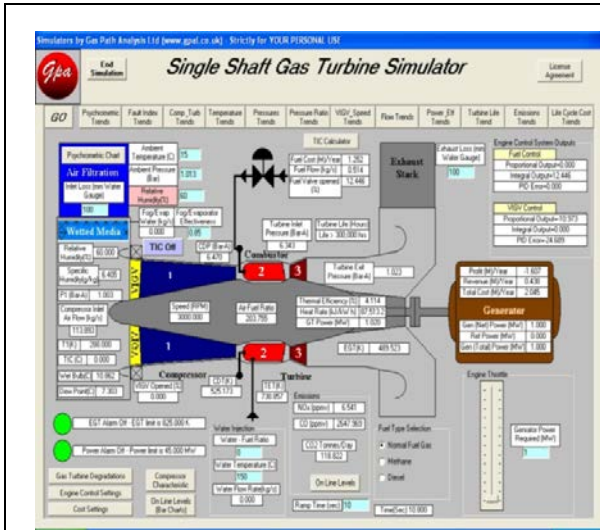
Simulators by Gas Path Analysis Ltd (www.gpal.co.uk) - Strictly for YOUR PERSONAL USE

Gpa

End Simulation

Single Shaft Gas Turbine Simulator

License Agreement

GO | Psychometric Trends | Fault Index Trends | Comp_Turb Trends | Temperature Trends | Pressures Trends | Pressure Ratio Trends | VIGV_Speed Trends | Flow Trends | Power_Eff Trends | Turbine Life Trends | Emissions Trends | Life Cycle Cost Trends

TIC Calculator

Psychometric Chart

Ambient Temperature (C) 15

Air Filtration

Ambient Pressure (Bar) 1.013

Inlet Loss (mm Water Gauge) 100

Relative Humidity(%) 60

Wetted Media

Fog/Evap Water (kg/s) 0.000

Fog/Evaporator Effectiveness 0.85

Relative Humidity(%) 60.000

TIC Off

Specific Humidity(g/kg) 6.408

P1 (Bar-A) 1.003

Compressor Inlet Air Flow (kg/s) 113.893

T1(K) 288.000

TIC (C) 0.000

Wet Bulb(C) 10.862

Dew Point(C) 7.303

Fuel Cost (M)/Year 1.262

Fuel Flow (kg/s) 0.514

Fuel Valve opening (%) 12.446

Exhaust Stack

Exhaust Loss (mm Water Gauge) 100

Turbine Inlet Pressure (Bar-A) 6.343

Turbine Life (Hours) Life > 300,000 hrs

CDP (Bar-A) 6.470

Combustor

2 3

Turbine Exit Pressure (Bar-A) 1.023

1

Speed (RPM) 3000.000

Air Fuel Ratio 203.795

Thermal Efficiency (%) 4.114

Heat Rate (kJ/kW.h) 87,513.2

GT Power (MW) 1.026

EGT(K) 469.523

Compressor

VIGV Opened (%) 0.000

CDT(K) 525.173

TET(K) 730.857

Turbine

2 3

Emissions

NOx (ppmv) 6.541

CO (ppmv) 2647.360

CO2 (tonnes/Day) 119.822

On Line Levels

Fuel Type Selection

Normal Fuel Gas

Methane

Diesel

Engine Control System Outputs

Fuel Control

Proportional Output=0.000

Integral Output=12.446

PID Error=0.000

VIGV Control

Proportional Output=10.973

Integral Output=0.000

PID Error=24.689

Profit (M)/Year -1.607

Revenue (M)/Year 0.438

Total Cost (M)/Year 2.045

Generator

Gen (Net) Power (MW) 1.000

Ref Power (MW) 0.000

Gen (Total) Power (MW) 1.000

Engine Throttle

Generator Power Required (MW) 1

EGT Alarm Off - EGT limit is 825.000 K

Power Alarm Off - Power limit is 45.000 MW

Water Injection

Water - Fuel Ratio 0

Water Temperature (C) 150

Water Flow Rate(kg/s) 0.000

Gas Turbine Degradations

Compressor Characteristic

Engine Control Settings

On Line Levels (Bar Charts)

Cost Settings

Ramp Time (sec) 10

Time(Sec) 0.000